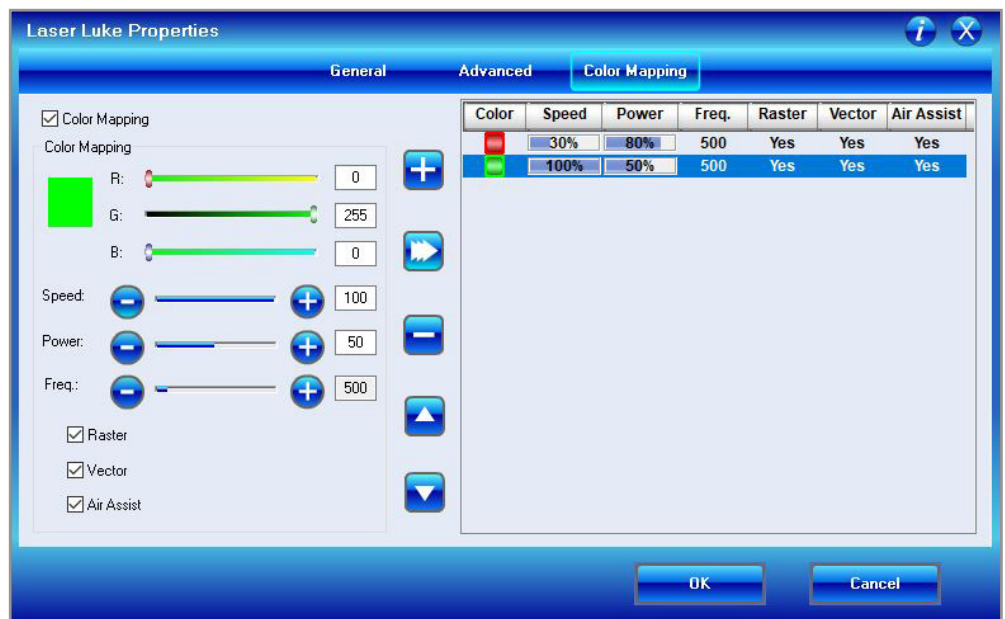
Laser Luke Properties

General Advanced Color Mapping

☑ Color Mapping

Color Mapping

R: 0

G: 255

B: 0

Speed: 100

Power: 50

Freq.: 500

☑ Raster

☑ Vector

☑ Air Assist

| Color | Speed | Power | Freq. | Raster | Vector | Air Assist |
|---|---|---|---|---|---|---|
| | 30% | 80% | 500 | Yes | Yes | Yes |
| | 100% | 50% | 500 | Yes | Yes | Yes |

OK Cancel